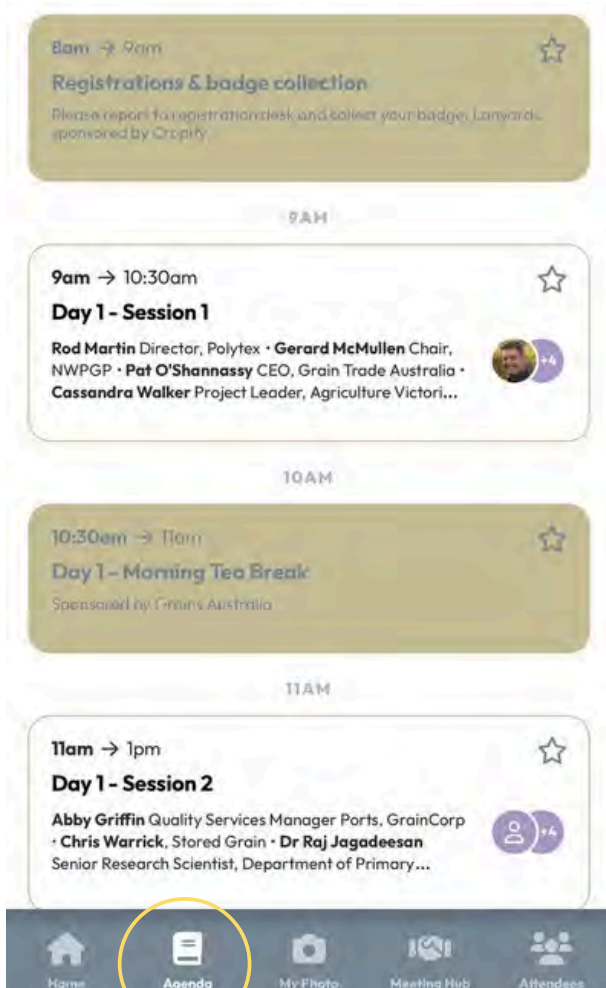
8am → 9am
Registrations & badge collection
Please report to registration desk and collect your badge. Lanyards sponsored by Cropify

9AM

9am → 10:30am
Day 1 - Session 1
Rod Martin Director, Polytex • Gerard McMullen Chair, NWPGP • Pat O'Shannassy CEO, Grain Trade Australia • Cassandra Walker Project Leader, Agriculture Victori...

+4

10AM

10:30am → 11am
Day 1 – Morning Tea Break
Sponsored by Grains Australia

11AM

11am → 1pm
Day 1 - Session 2
Abby Griffin Quality Services Manager Ports, GrainCorp • Chris Warrick, Stored Grain • Dr Raj Jagadeesan Senior Research Scientist, Department of Primary...

+4

Home
Agenda
My Photo
Meeting Hub
Attendees